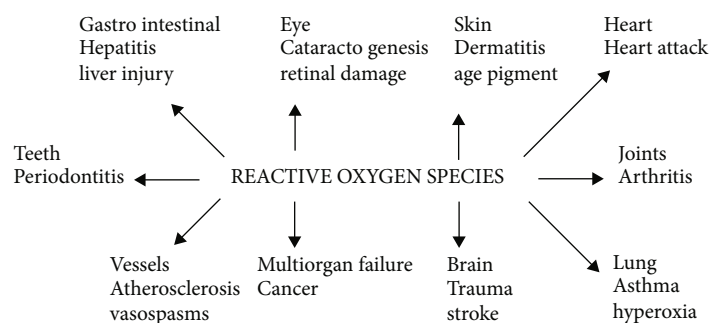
Gastro intestinal
Hepatitis
liver injury

Eye
Cataracto genesis
retinal damage

Skin
Dermatitis
age pigment

Heart
Heart attack

Teeth
Periodontitis

REACTIVE OXYGEN SPECIES

Joints
Arthritis

Vessels
Atherosclerosis
vasospasms

Multiorgan failure
Cancer

Brain
Trauma
stroke

Lung
Asthma
hyperoxia